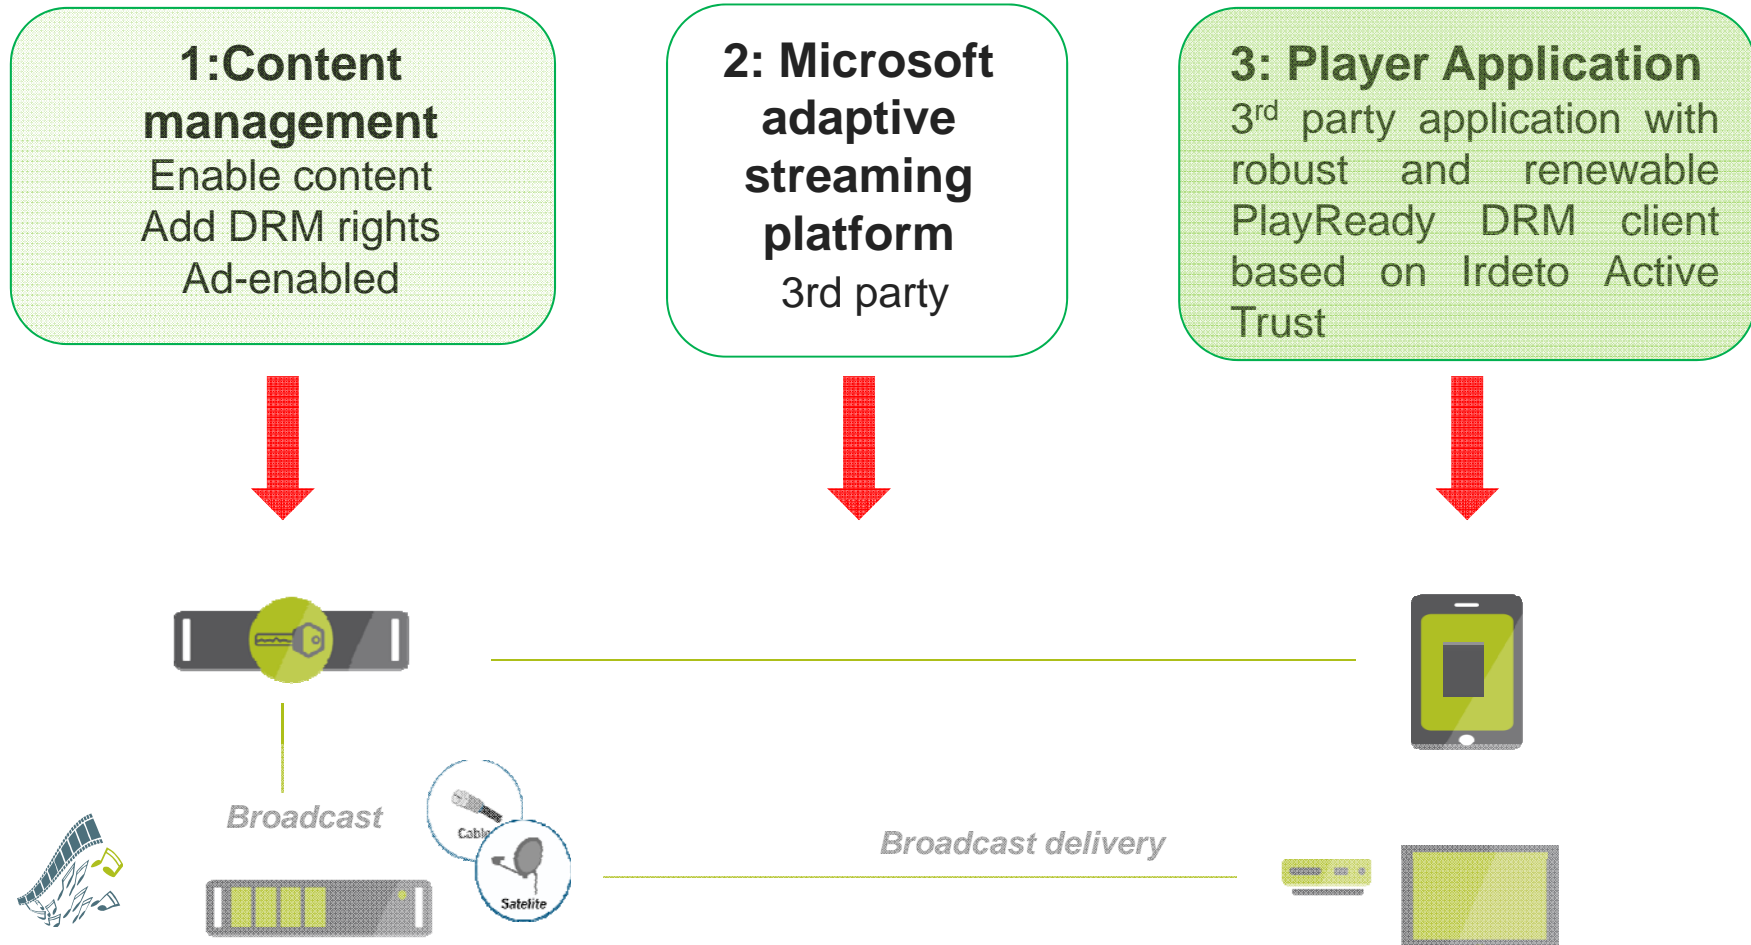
1:Content management
Enable content
Add DRM rights
Ad-enabled

2: Microsoft adaptive streaming platform
3rd party

3: Player Application
3$^{rd}$ party application with robust and renewable PlayReady DRM client based on Irdeto Active Trust

Broadcast

Cable

Satelite

Broadcast delivery